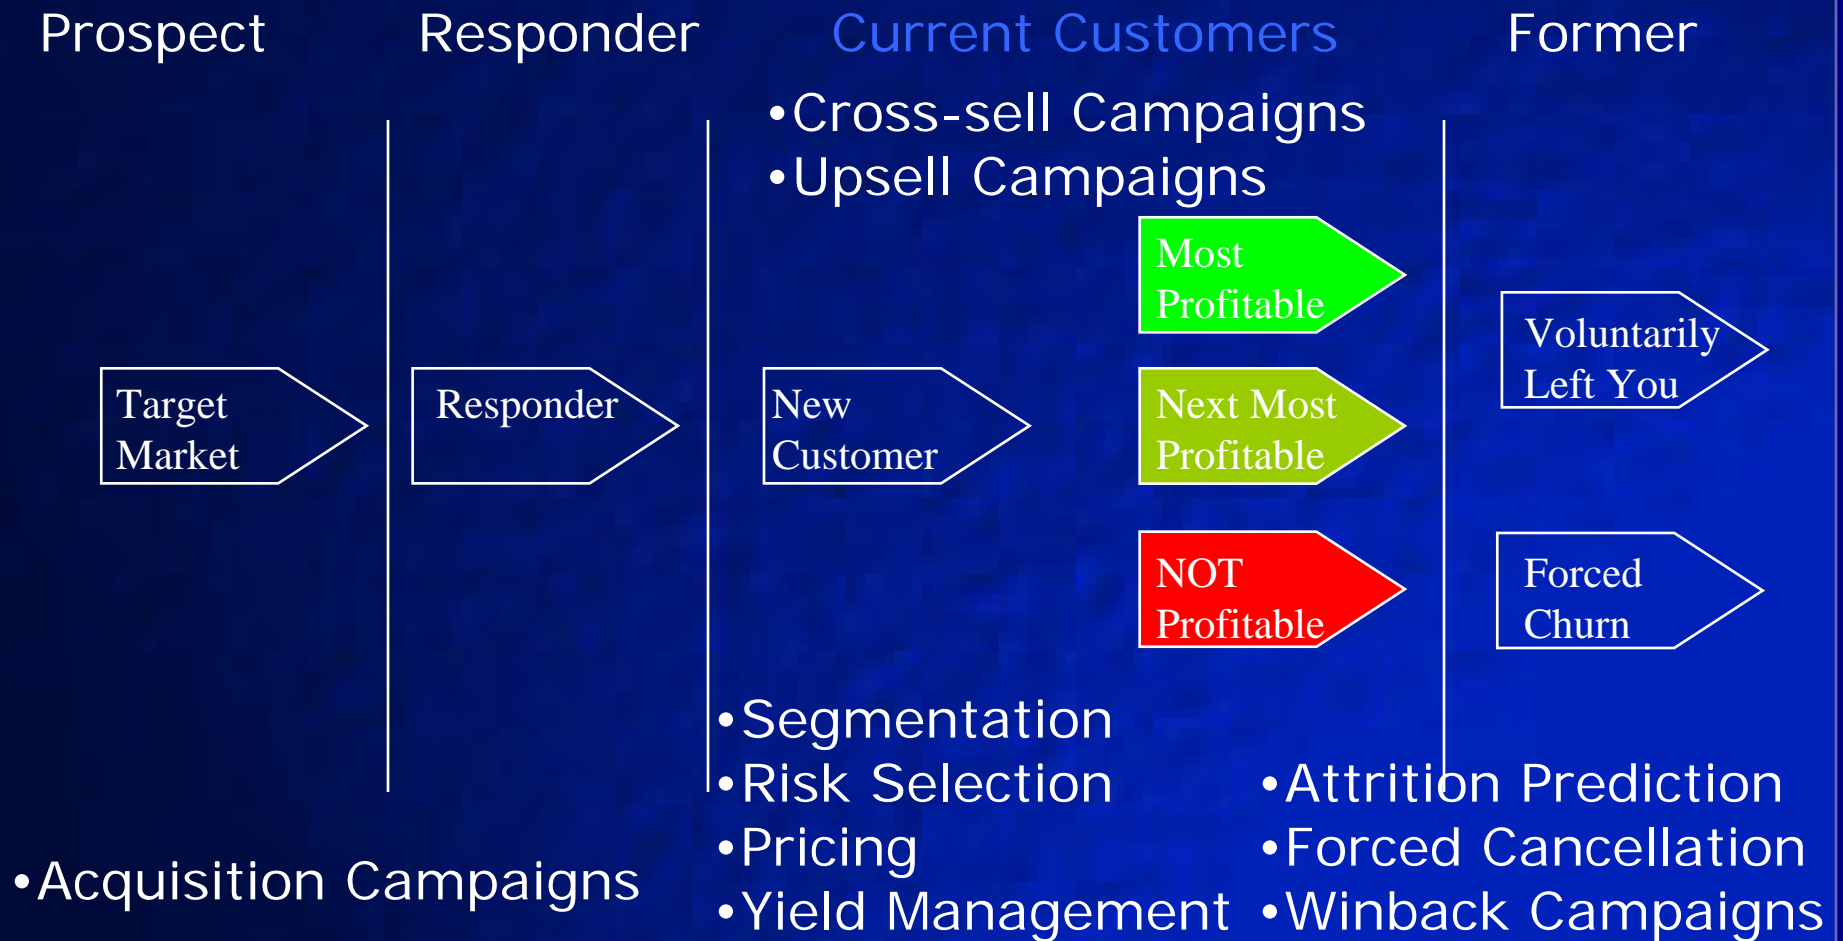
Prospect

Responder

Current Customers

Former

•Cross-sell Campaigns
•Upsell Campaigns

Target Market

Responder

New Customer

Most Profitable

Next Most Profitable

NOT Profitable

Voluntarily Left You

Forced Churn

•Segmentation
•Risk Selection
•Pricing
•Yield Management

•Attrition Prediction
•Forced Cancellation
•Winback Campaigns

•Acquisition Campaigns